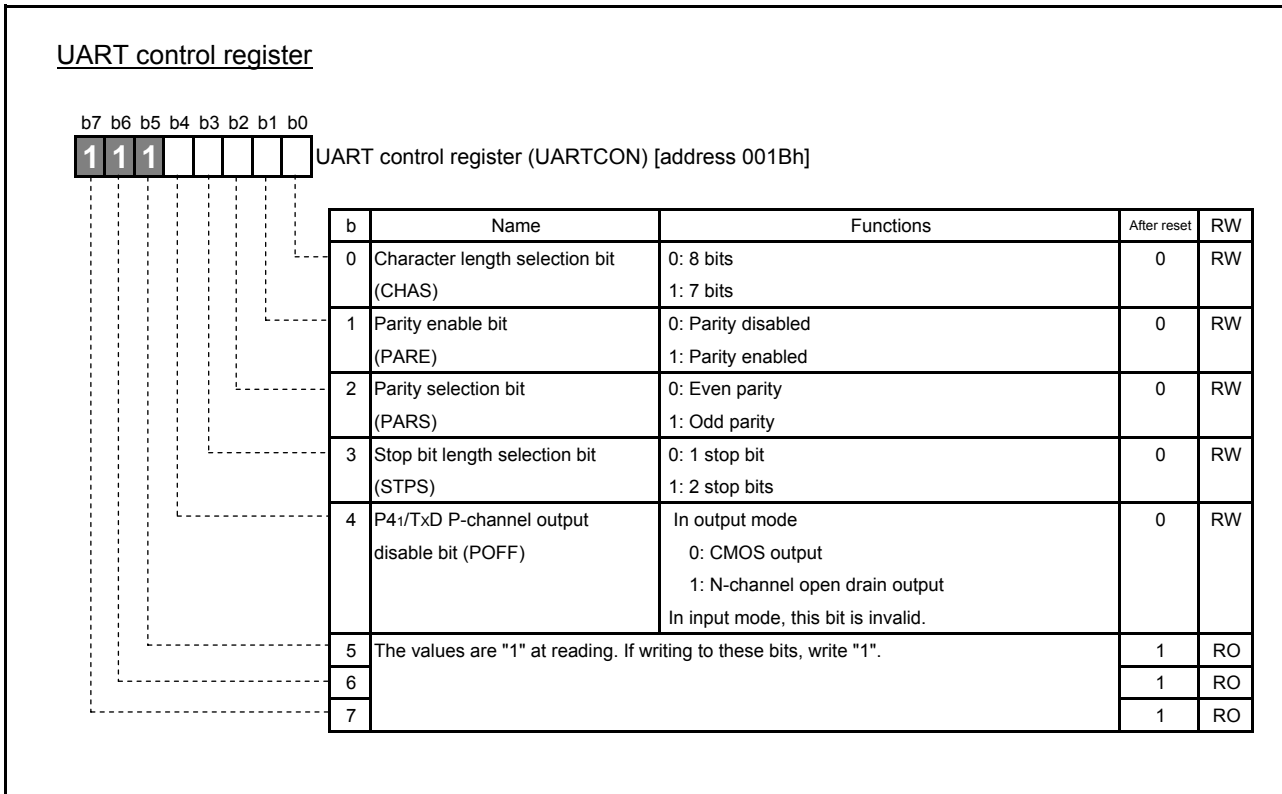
UART control register

b7 b6 b5 b4 b3 b2 b1 b0
1 1 1

UART control register (UARTCON) [address 001Bh]

| b | Name | Functions | After reset | RW |
|---|---|---|---|---|
| 0 | Character length selection bit (CHAS) | 0: 8 bits<br>1: 7 bits | 0 | RW |
| 1 | Parity enable bit (PARE) | 0: Parity disabled<br>1: Parity enabled | 0 | RW |
| 2 | Parity selection bit (PARS) | 0: Even parity<br>1: Odd parity | 0 | RW |
| 3 | Stop bit length selection bit (STPS) | 0: 1 stop bit<br>1: 2 stop bits | 0 | RW |
| 4 | P4$_1$/TxD P-channel output disable bit (POFF) | In output mode<br>0: CMOS output<br>1: N-channel open drain output<br>In input mode, this bit is invalid. | 0 | RW |
| 5 | The values are "1" at reading. If writing to these bits, write "1". | | 1 | RO |
| 6 | | | 1 | RO |
| 7 | | | 1 | RO |